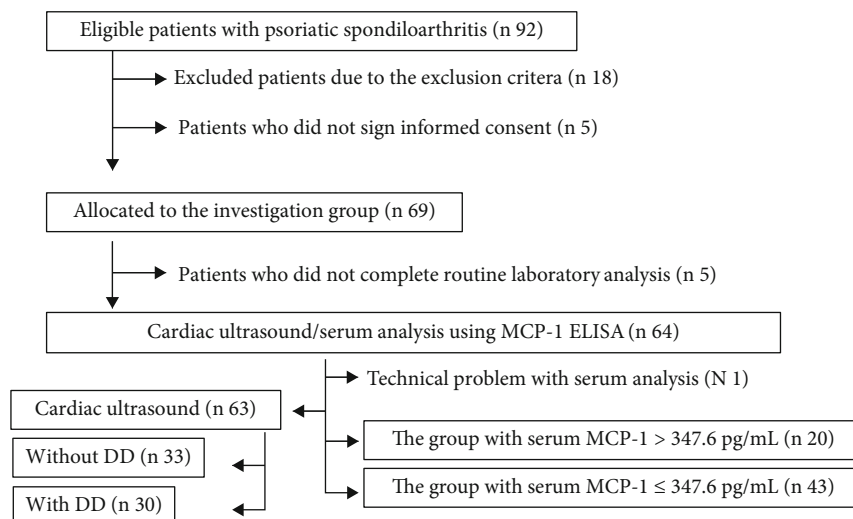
Eligible patients with psoriatic spondiloarthritis (n 92)

Excluded patients due to the exclusion critera (n 18)

Patients who did not sign informed consent (n 5)

Allocated to the investigation group (n 69)

Patients who did not complete routine laboratory analysis (n 5)

Cardiac ultrasound/serum analysis using MCP-1 ELISA (n 64)

Technical problem with serum analysis (N 1)

Cardiac ultrasound (n 63)

The group with serum MCP-1 > 347.6 pg/mL (n 20)

Without DD (n 33)

The group with serum MCP-1 ≤ 347.6 pg/mL (n 43)

With DD (n 30)